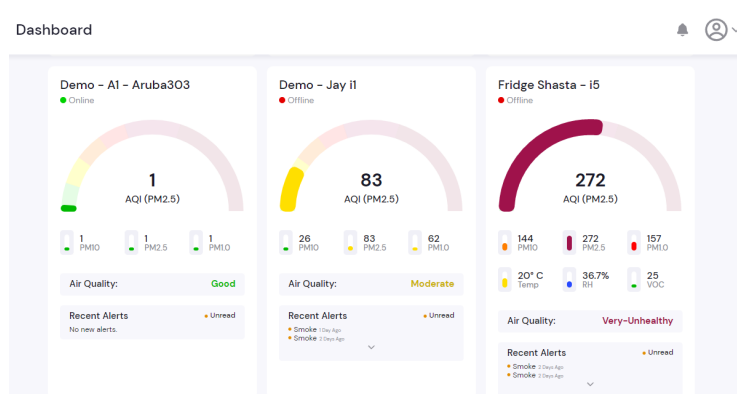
Dashboard

Demo - A1 - Aruba303
Online

1
AQI (PM2.5)

1 PM10
1 PM2.5
1 PM1.0

Air Quality: Good

Recent Alerts
Unread
No new alerts.

Demo - Jay i1
Offline

83
AQI (PM2.5)

26 PM10
83 PM2.5
62 PM1.0

Air Quality: Moderate

Recent Alerts
Unread
Smoke 1 Day Ago
Smoke 3 Days Ago

Fridge Shasta - i5
Offline

272
AQI (PM2.5)

144 PM10
272 PM2.5
157 PM1.0
20° C Temp
36.7% RH
25 VOC

Air Quality: Very-Unhealthy

Recent Alerts
Unread
Smoke 2 Days Ago
Smoke 3 Days Ago